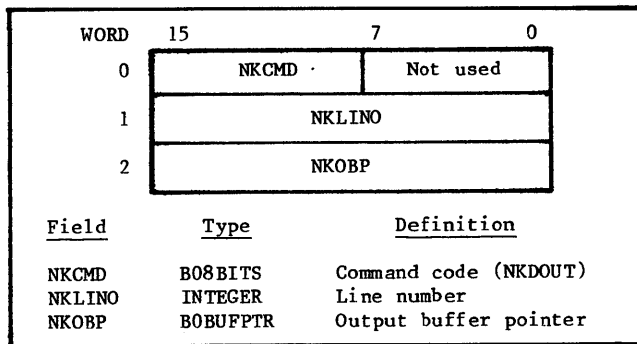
WORD 15 7 0

0 NKCMD · Not used

1 NKLINO

2 NKOBP

| Field | Type | Definition |
|---|---|---|
| NKCMD | B08BITS | Command code (NKDOUT) |
| NKLINO | INTEGER | Line number |
| NKOBP | BOBUFPTR | Output buffer pointer |